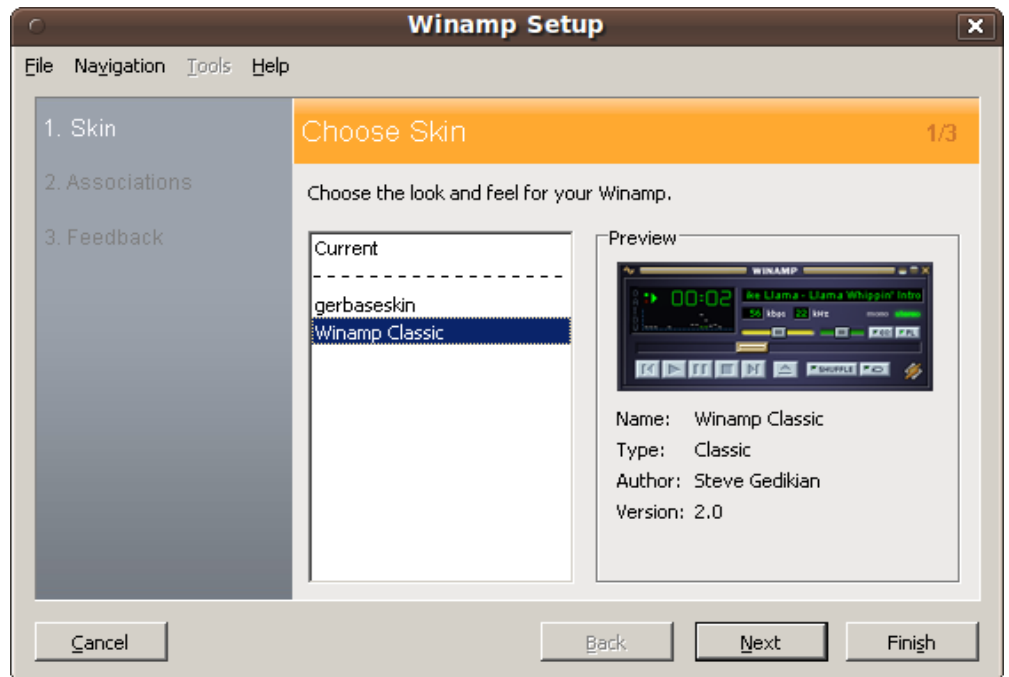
Winamp Setup

File Navigation Tools Help

1. Skin

2. Associations

3. Feedback

Choose Skin 1/3

Choose the look and feel for your Winamp.

Current
------------------
gerbaseskin
Winamp Classic

Preview

WINAMP
00:02
ke Llama - Llama Whippin' Intro
56 kbps 22 kHz
SHUFFLE

Name: Winamp Classic
Type: Classic
Author: Steve Gedikian
Version: 2.0

Cancel

Back

Next

Finish